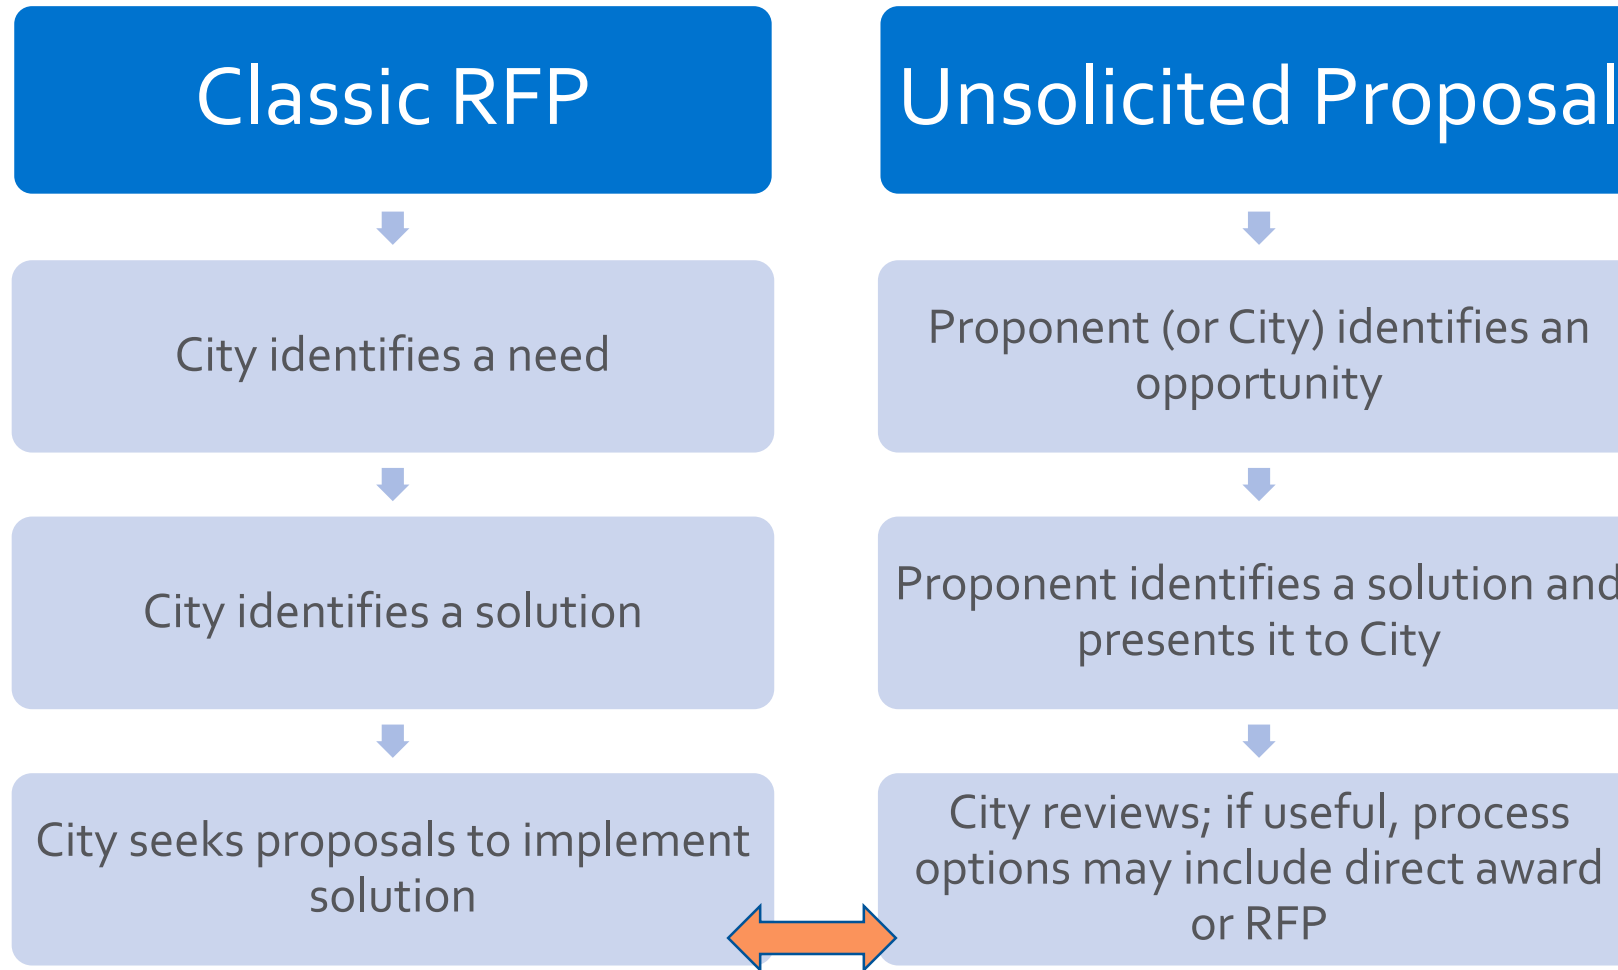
Classic RFP

City identifies a need

City identifies a solution

City seeks proposals to implement solution

Unsolicited Proposal

Proponent (or City) identifies an opportunity

Proponent identifies a solution and presents it to City

City reviews; if useful, process options may include direct award or RFP